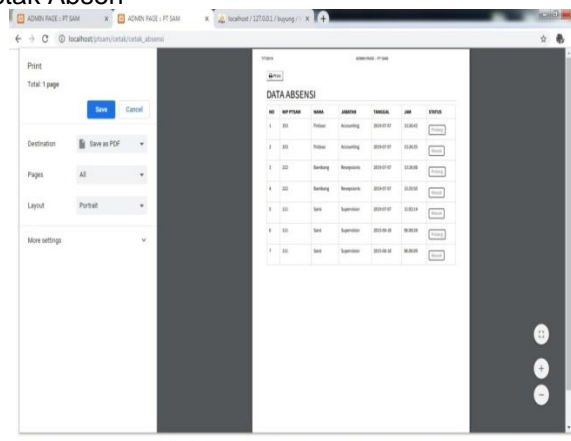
etak Absen

ADMIN PAGE : PT SAM
ADMIN PAGE : PT SAM
localhost / 127.0.0.1 / buyung / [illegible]

localhost/ptsam/cetak/cetak_absensi

Print
Total: 1 page

Save
Cancel

Destination
Save as PDF

Pages
All

Layout
Portrait

More settings

7/7/2019
ADMIN PAGE : PT SAM

Print

DATA ABSENSI

| NO | NIP PTSAM | NAMA | JABATAN | TANGGAL | JAM | STATUS |
|---|---|---|---|---|---|---|
| 1 | 201 | Firdaus | Accounting | 2019-07-07 | 15:26:43 | Pulang |
| 2 | 201 | Firdaus | Accounting | 2019-07-07 | 15:26:35 | Masuk |
| 3 | 222 | Bambang | Resepsionis | 2019-07-07 | 15:26:08 | Pulang |
| 4 | 222 | Bambang | Resepsionis | 2019-07-07 | 15:25:50 | Masuk |
| 5 | 111 | Sanii | Supervision | 2019-07-07 | 15:02:14 | Pulang |
| 6 | 111 | Sanii | Supervision | 2019-06-16 | 08:08:06 | Pulang |
| 7 | 111 | Sanii | Supervision | 2019-06-16 | 08:08:00 | Masuk |